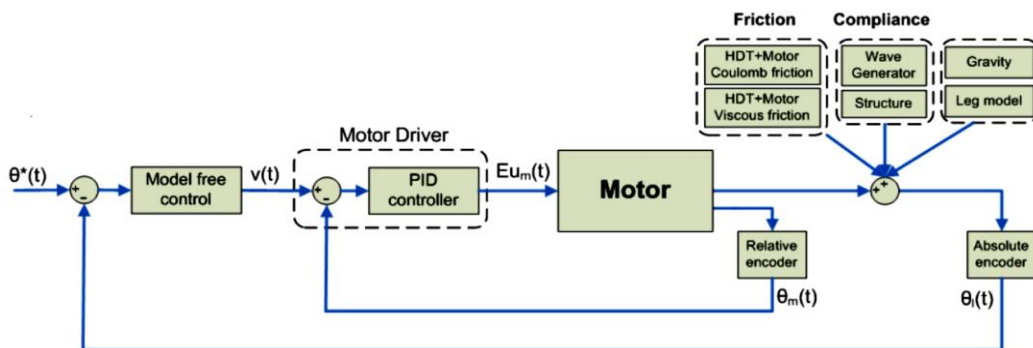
Friction

Compliance

HDT+Motor Coulomb friction

HDT+Motor Viscous friction

Wave Generator

Structure

Gravity

Leg model

Motor Driver

θ*(t)

+ -

Model free control

v(t)

+ -

PID controller

$Eu_m(t)$

Motor

+ +

Relative encoder

$θ_m(t)$

Absolute encoder

$θ_l(t)$